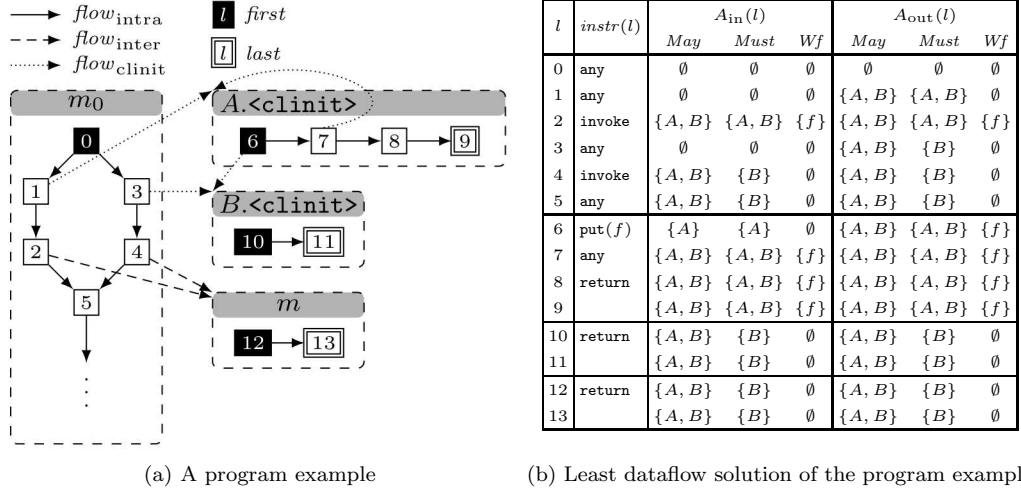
$flow_{\text{intra}}$
$flow_{\text{inter}}$
$flow_{\text{clinit}}$
$l$ *first*
$l$ *last*

$m_0$
0
1
3
2
4
5
⋮

$A$.<clinit>
6
7
8
9

$B$.<clinit>
10
11

$m$
12
13

| $l$ | $instr(l)$ | $A_{\text{in}}(l)$ *May* | $A_{\text{in}}(l)$ *Must* | $A_{\text{in}}(l)$ *Wf* | $A_{\text{out}}(l)$ *May* | $A_{\text{out}}(l)$ *Must* | $A_{\text{out}}(l)$ *Wf* |
|---|---|---|---|---|---|---|---|
| 0 | any | $\emptyset$ | $\emptyset$ | $\emptyset$ | $\emptyset$ | $\emptyset$ | $\emptyset$ |
| 1 | any | $\emptyset$ | $\emptyset$ | $\emptyset$ | $\{A,B\}$ | $\{A,B\}$ | $\emptyset$ |
| 2 | invoke | $\{A,B\}$ | $\{A,B\}$ | $\{f\}$ | $\{A,B\}$ | $\{A,B\}$ | $\{f\}$ |
| 3 | any | $\emptyset$ | $\emptyset$ | $\emptyset$ | $\{A,B\}$ | $\{B\}$ | $\emptyset$ |
| 4 | invoke | $\{A,B\}$ | $\{B\}$ | $\emptyset$ | $\{A,B\}$ | $\{B\}$ | $\emptyset$ |
| 5 | any | $\{A,B\}$ | $\{B\}$ | $\emptyset$ | $\{A,B\}$ | $\{B\}$ | $\emptyset$ |
| 6 | put$(f)$ | $\{A\}$ | $\{A\}$ | $\emptyset$ | $\{A,B\}$ | $\{A,B\}$ | $\{f\}$ |
| 7 | any | $\{A,B\}$ | $\{A,B\}$ | $\{f\}$ | $\{A,B\}$ | $\{A,B\}$ | $\{f\}$ |
| 8 | return | $\{A,B\}$ | $\{A,B\}$ | $\{f\}$ | $\{A,B\}$ | $\{A,B\}$ | $\{f\}$ |
| 9 | | $\{A,B\}$ | $\{A,B\}$ | $\{f\}$ | $\{A,B\}$ | $\{A,B\}$ | $\{f\}$ |
| 10 | return | $\{A,B\}$ | $\{B\}$ | $\emptyset$ | $\{A,B\}$ | $\{B\}$ | $\emptyset$ |
| 11 | | $\{A,B\}$ | $\{B\}$ | $\emptyset$ | $\{A,B\}$ | $\{B\}$ | $\emptyset$ |
| 12 | return | $\{A,B\}$ | $\{B\}$ | $\emptyset$ | $\{A,B\}$ | $\{B\}$ | $\emptyset$ |
| 13 | | $\{A,B\}$ | $\{B\}$ | $\emptyset$ | $\{A,B\}$ | $\{B\}$ | $\emptyset$ |

(a) A program example

(b) Least dataflow solution of the program exampl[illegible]